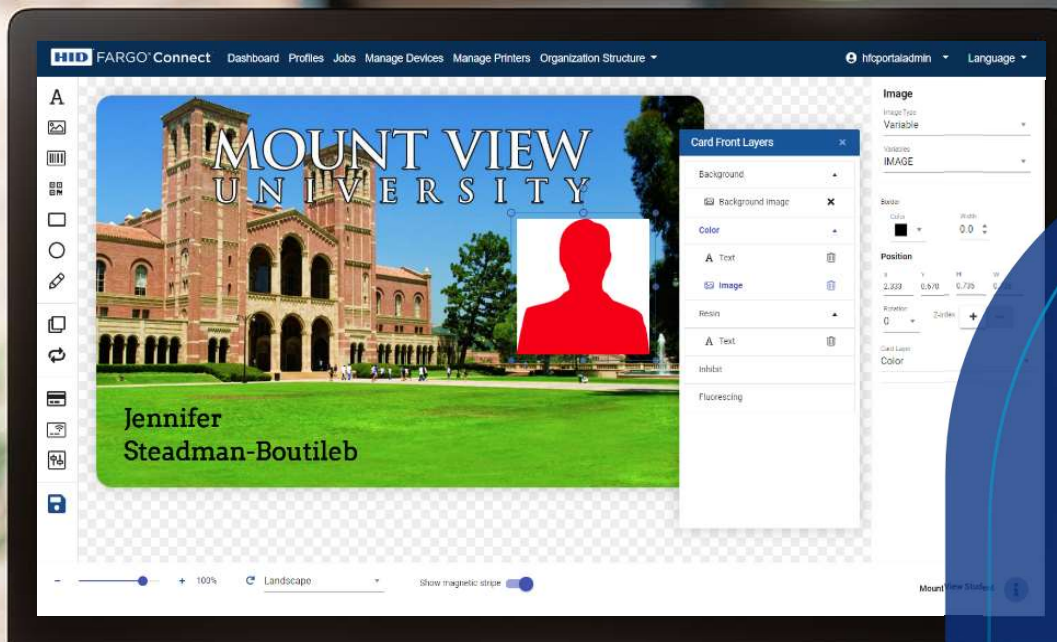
HID FARGO Connect Dashboard Profiles Jobs Manage Devices Manage Printers Organization Structure

hfcportaladmin Language

MOUNT VIEW
UNIVERSITY

Jennifer
Steadman-Boutileb

Card Front Layers

Background

Background Image

Color

Text

Image

Resin

Text

Inhibit

Fluorescing

Image

Image Type
Variable

Variables
IMAGE

Border

Color

Width
0.0

Position

X
2.333

Y
0.670

H
0.735

W
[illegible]

Rotation
0

Z-order

Card Layer
Color

− + 100% Landscape Show magnetic stripe

Mount View Student